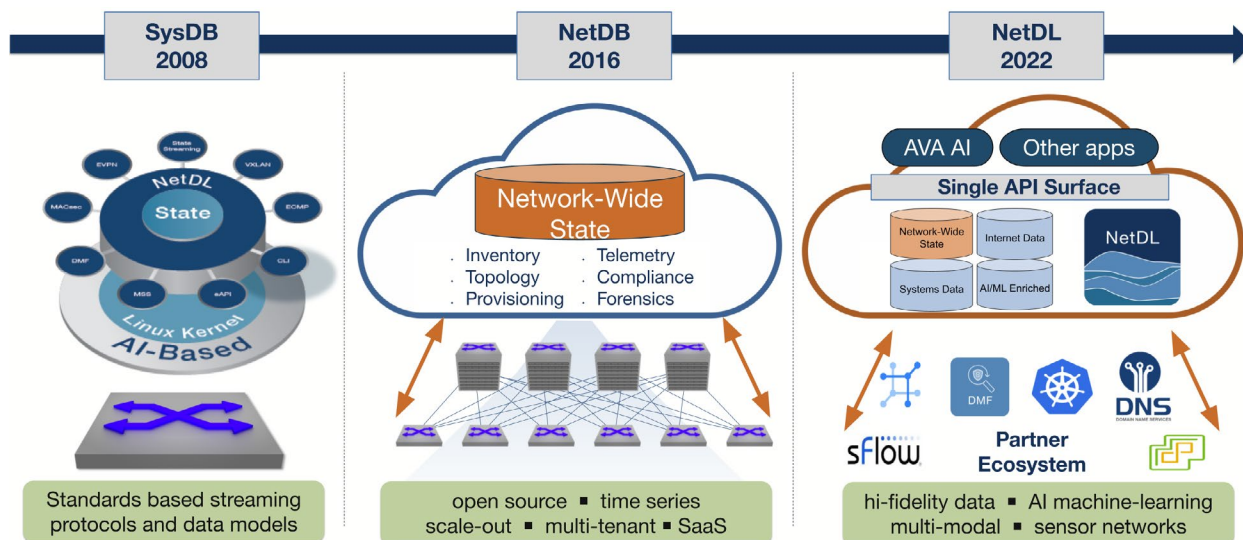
SysDB
2008

NetDB
2016

NetDL
2022

State Streaming
EVPN
VXLAN
NetDL
State
MACsec
ECMP
DMF
CLI
MSS
eAPI
Linux Kernel
AI-Based

Standards based streaming protocols and data models

Network-Wide State
. Inventory
. Topology
. Provisioning
. Telemetry
. Compliance
. Forensics

open source ▪ time series
scale-out ▪ multi-tenant ▪ SaaS

AVA AI
Other apps
Single API Surface
Network-Wide State
Internet Data
Systems Data
AI/ML Enriched
NetDL

DMF
DNS
DOMAIN NAME SERVICES
sFlow
Partner Ecosystem

hi-fidelity data ▪ AI machine-learning
multi-modal ▪ sensor networks